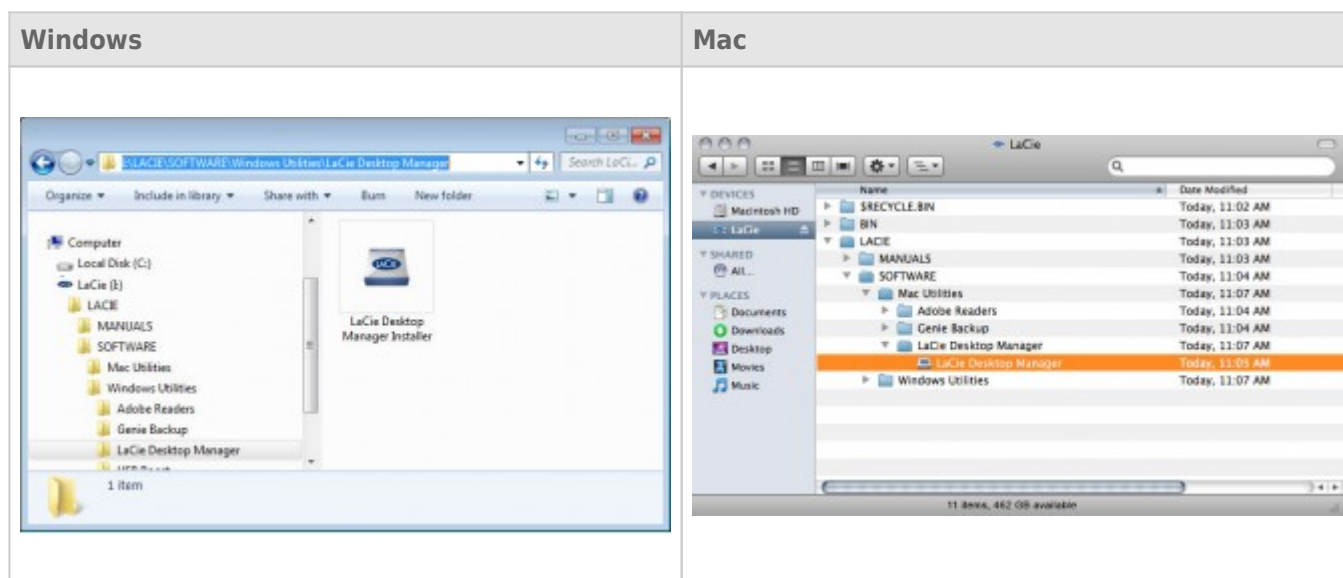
| Windows | Mac |
|---|---|
| E:\LACIE\SOFTWARE\Windows Utilities\LaCie Desktop Manager<br>Search LaCi...<br>Organize ▾ Include in library ▾ Share with ▾ Burn New folder<br>Computer<br>Local Disk (C:)<br>LaCie (E:)<br>LACIE<br>MANUALS<br>SOFTWARE<br>Mac Utilities<br>Windows Utilities<br>Adobe Readers<br>Genie Backup<br>LaCie Desktop Manager<br>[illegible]<br>LaCie Desktop Manager Installer<br>1 item | LaCie<br>DEVICES<br>Macintosh HD<br>LaCie<br>SHARED<br>All...<br>PLACES<br>Documents<br>Downloads<br>Desktop<br>Movies<br>Music<br>Name — Date Modified<br>$RECYCLE.BIN — Today, 11:02 AM<br>BIN — Today, 11:03 AM<br>LACIE — Today, 11:03 AM<br>MANUALS — Today, 11:03 AM<br>SOFTWARE — Today, 11:04 AM<br>Mac Utilities — Today, 11:07 AM<br>Adobe Readers — Today, 11:04 AM<br>Genie Backup — Today, 11:04 AM<br>LaCie Desktop Manager — Today, 11:07 AM<br>LaCie Desktop Manager — Today, 11:05 AM<br>Windows Utilities — Today, 11:07 AM<br>11 items, 462 GB available |